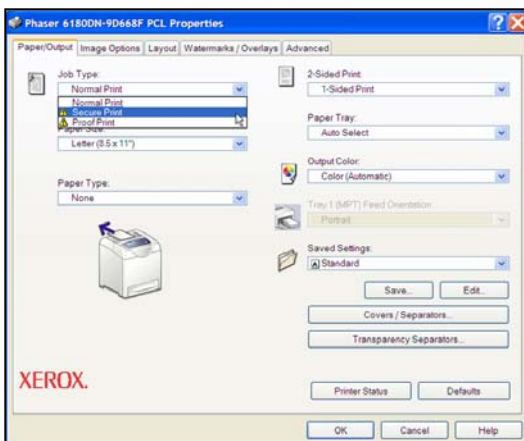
Phaser 6180DN-9D668F PCL Properties

Paper/Output | Image Options | Layout | Watermarks / Overlays | Advanced

Job Type:
Normal Print
Normal Print
Secure Print
Proof Print
Paper Size:
Letter (8.5 x 11")

Paper Type:
None

2-Sided Print:
1-Sided Print

Paper Tray:
Auto Select

Output Color:
Color (Automatic)

Tray 1 (MPT) Feed Orientation:
Portrait

Saved Settings:
Standard

Save... | Edit...

Covers / Separators...

Transparency Separators...

XEROX.

Printer Status | Defaults

OK | Cancel | Help